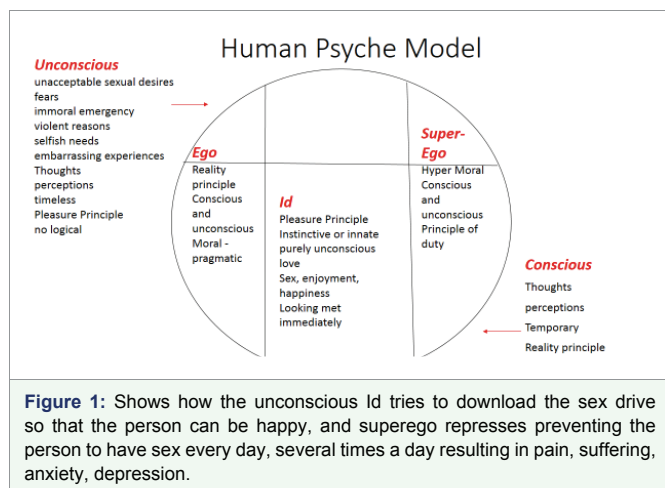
Human Psyche Model

Unconscious
unacceptable sexual desires
fears
immoral emergency
violent reasons
selfish needs
embarrassing experiences
Thoughts
perceptions
timeless
Pleasure Principle
no logical

Ego
Reality principle
Conscious and unconscious
Moral - pragmatic

Id
Pleasure Principle
Instinctive or innate
purely unconscious
love
Sex, enjoyment, happiness
Looking met immediately

Super-Ego
Hyper Moral
Conscious and unconscious
Principle of duty

Conscious
Thoughts
perceptions
Temporary
Reality principle

Figure 1: Shows how the unconscious Id tries to download the sex drive so that the person can be happy, and superego represses preventing the person to have sex every day, several times a day resulting in pain, suffering, anxiety, depression.